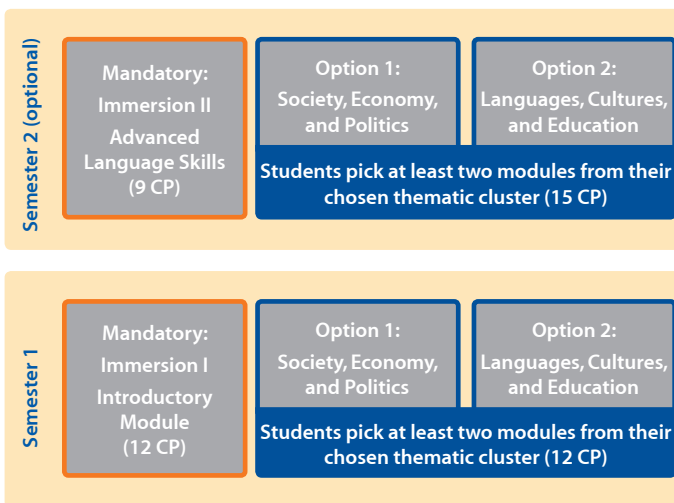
Semester 2 (optional)

Mandatory:
Immersion II
Advanced Language Skills
(9 CP)

Option 1:
Society, Economy, and Politics

Option 2:
Languages, Cultures, and Education

Students pick at least two modules from their chosen thematic cluster (15 CP)

Semester 1

Mandatory:
Immersion I
Introductory Module
(12 CP)

Option 1:
Society, Economy, and Politics

Option 2:
Languages, Cultures, and Education

Students pick at least two modules from their chosen thematic cluster (12 CP)